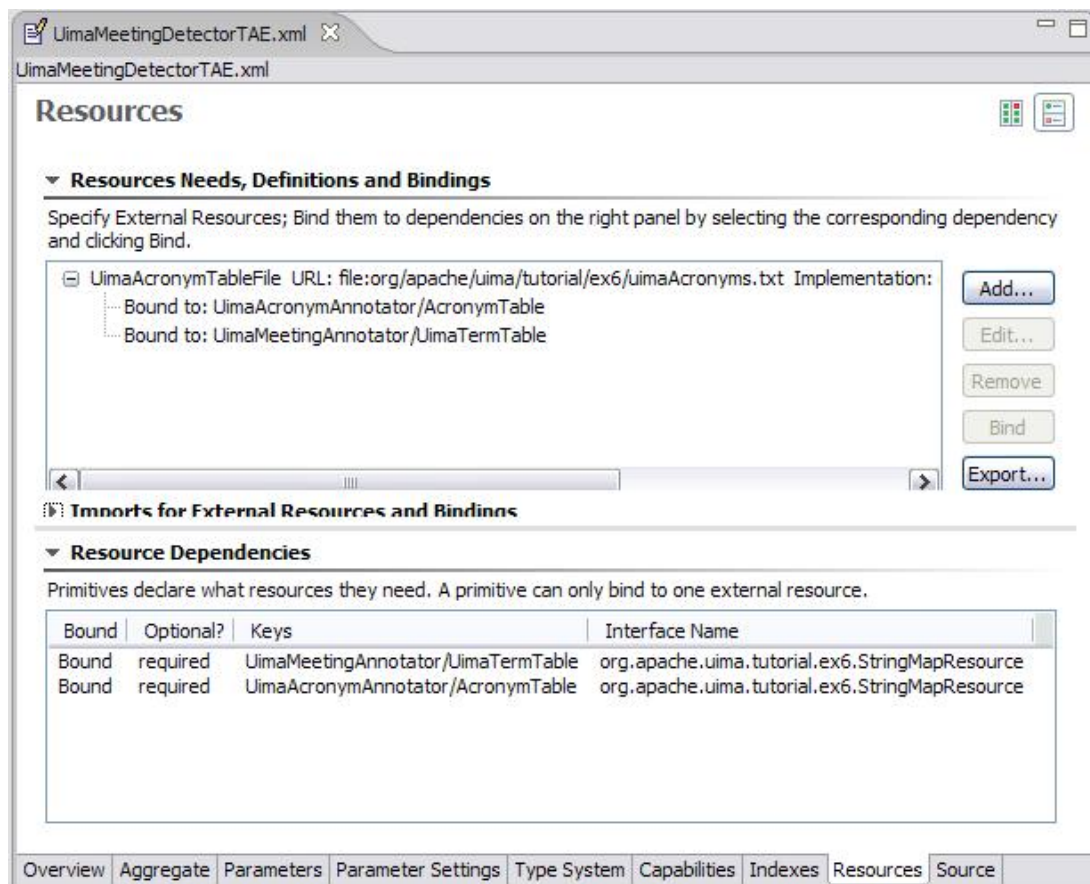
UimaMeetingDetectorTAE.xml

UimaMeetingDetectorTAE.xml

Resources

Resources Needs, Definitions and Bindings

Specify External Resources; Bind them to dependencies on the right panel by selecting the corresponding dependency and clicking Bind.

UimaAcronymTableFile URL: file:org/apache/uima/tutorial/ex6/uimaAcronyms.txt Implementation:
Bound to: UimaAcronymAnnotator/AcronymTable
Bound to: UimaMeetingAnnotator/UimaTermTable

Add...
Edit...
Remove
Bind
Export...

Imports for External Resources and Bindings

Resource Dependencies

Primitives declare what resources they need. A primitive can only bind to one external resource.

| Bound | Optional? | Keys | Interface Name |
|---|---|---|---|
| Bound | required | UimaMeetingAnnotator/UimaTermTable | org.apache.uima.tutorial.ex6.StringMapResource |
| Bound | required | UimaAcronymAnnotator/AcronymTable | org.apache.uima.tutorial.ex6.StringMapResource |

Overview | Aggregate | Parameters | Parameter Settings | Type System | Capabilities | Indexes | Resources | Source